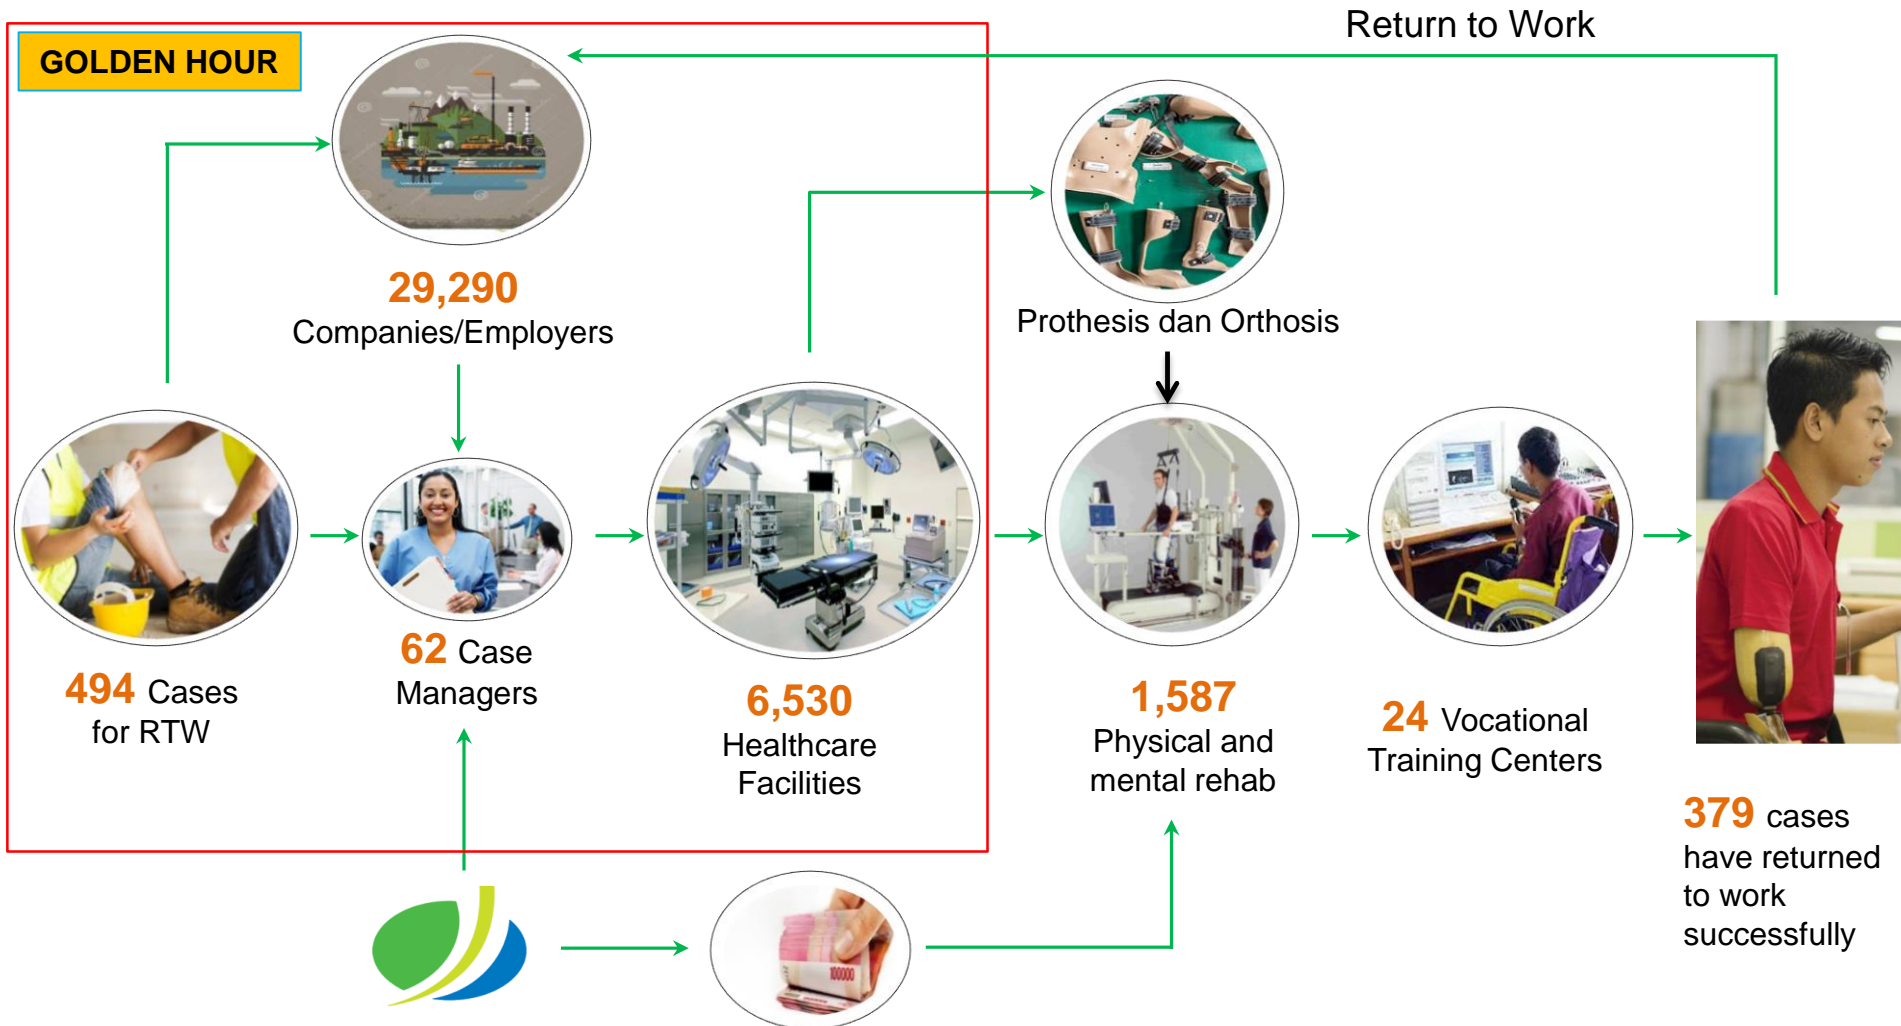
GOLDEN HOUR

Return to Work

29,290
Companies/Employers

Prothesis dan Orthosis

494 Cases for RTW

62 Case Managers

6,530
Healthcare Facilities

1,587
Physical and mental rehab

24 Vocational Training Centers

379 cases have returned to work successfully